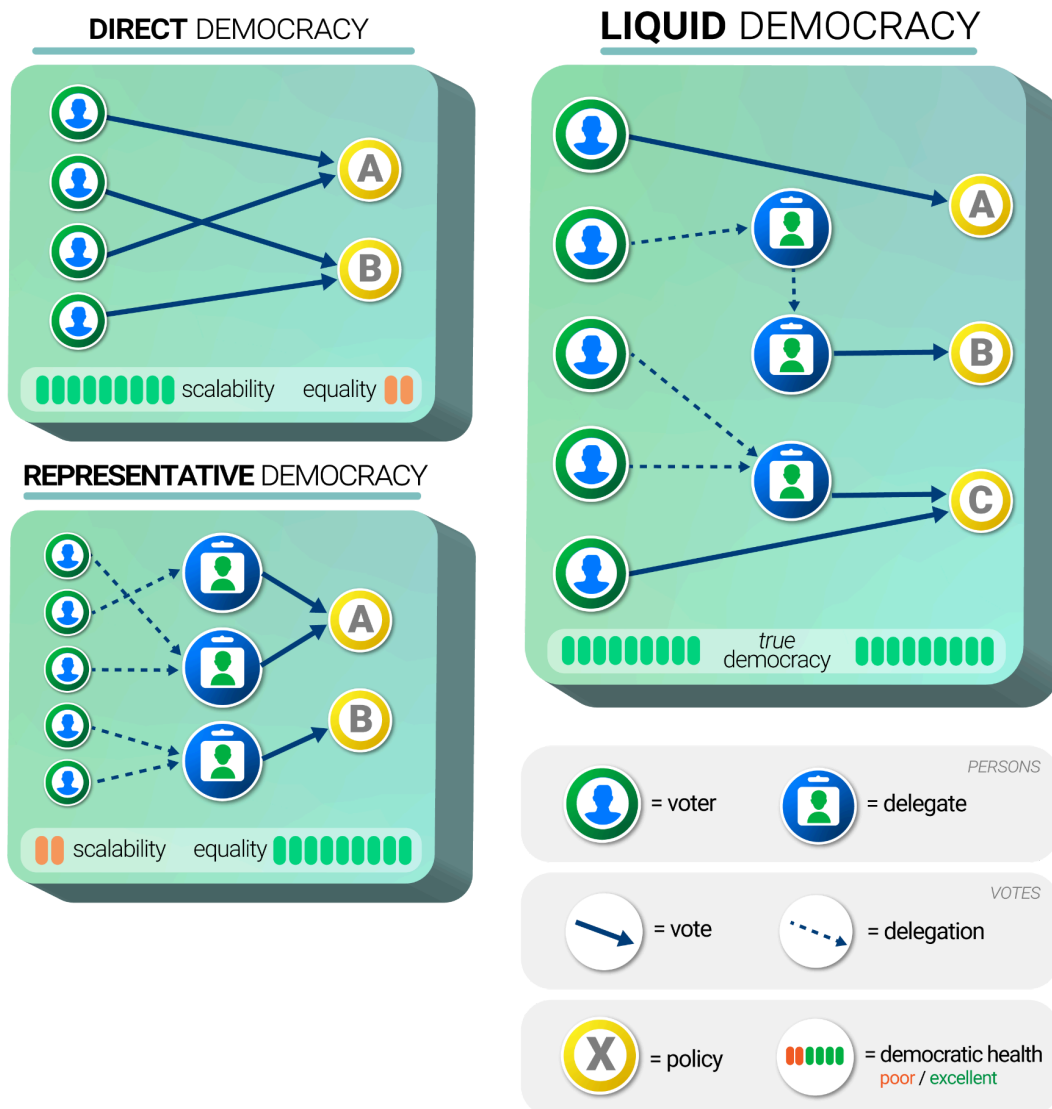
DIRECT DEMOCRACY

A

B

scalability equality

REPRESENTATIVE DEMOCRACY

A

B

scalability equality

LIQUID DEMOCRACY

A

B

C

true democracy

PERSONS

= voter

= delegate

VOTES

= vote

= delegation

X

= policy

= democratic health
poor / excellent